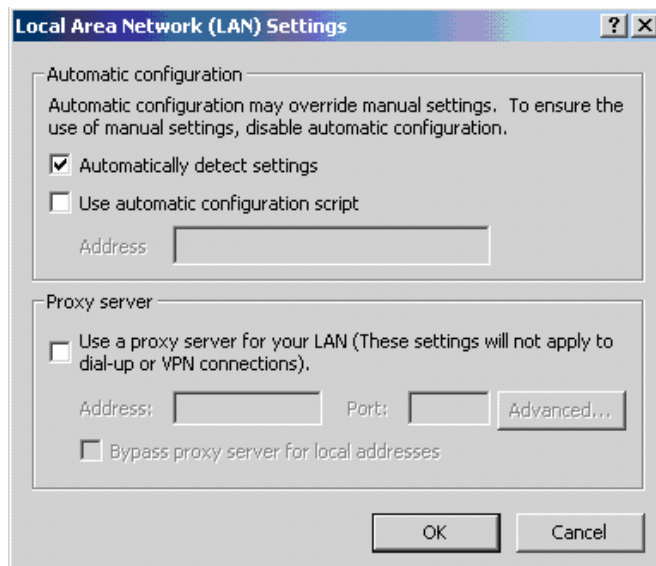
Local Area Network (LAN) Settings

?
X

Automatic configuration

Automatic configuration may override manual settings. To ensure the use of manual settings, disable automatic configuration.

Automatically detect settings

Use automatic configuration script

Address

Proxy server

Use a proxy server for your LAN (These settings will not apply to dial-up or VPN connections).

Address:
Port:
Advanced...

Bypass proxy server for local addresses

OK
Cancel